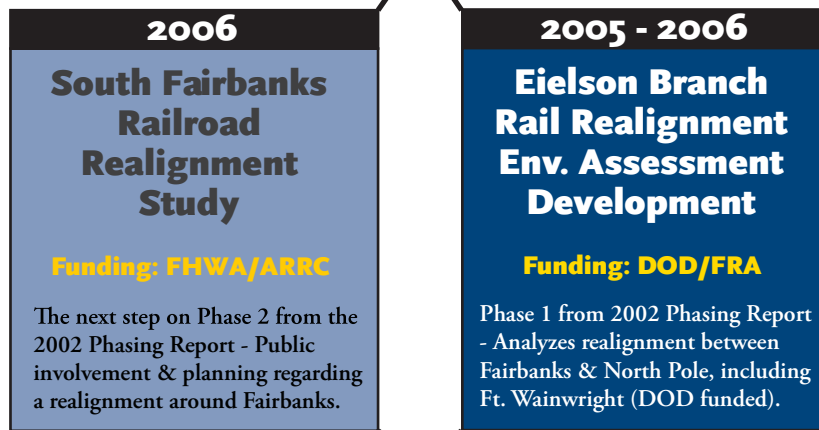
2006

South Fairbanks Railroad Realignment Study

Funding: FHWA/ARRC

The next step on Phase 2 from the 2002 Phasing Report - Public involvement & planning regarding a realignment around Fairbanks.

2005 - 2006

Eielson Branch Rail Realignment Env. Assessment Development

Funding: DOD/FRA

Phase 1 from 2002 Phasing Report - Analyzes realignment between Fairbanks & North Pole, including Ft. Wainwright (DOD funded).